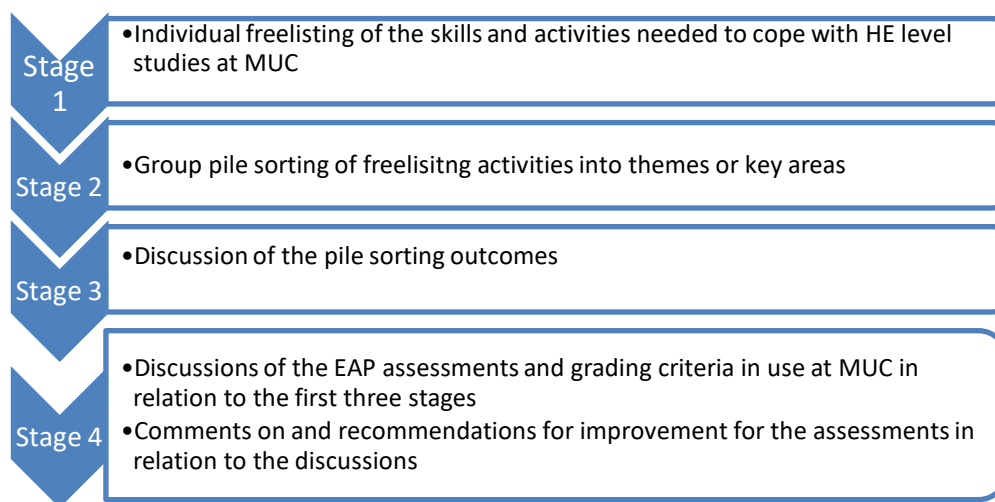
Stage 1

•Individual freelisting of the skills and activities needed to cope with HE level studies at MUC

Stage 2

•Group pile sorting of freelisitng activities into themes or key areas

Stage 3

•Discussion of the pile sorting outcomes

Stage 4

•Discussions of the EAP assessments and grading criteria in use at MUC in relation to the first three stages

•Comments on and recommendations for improvement for the assessments in relation to the discussions